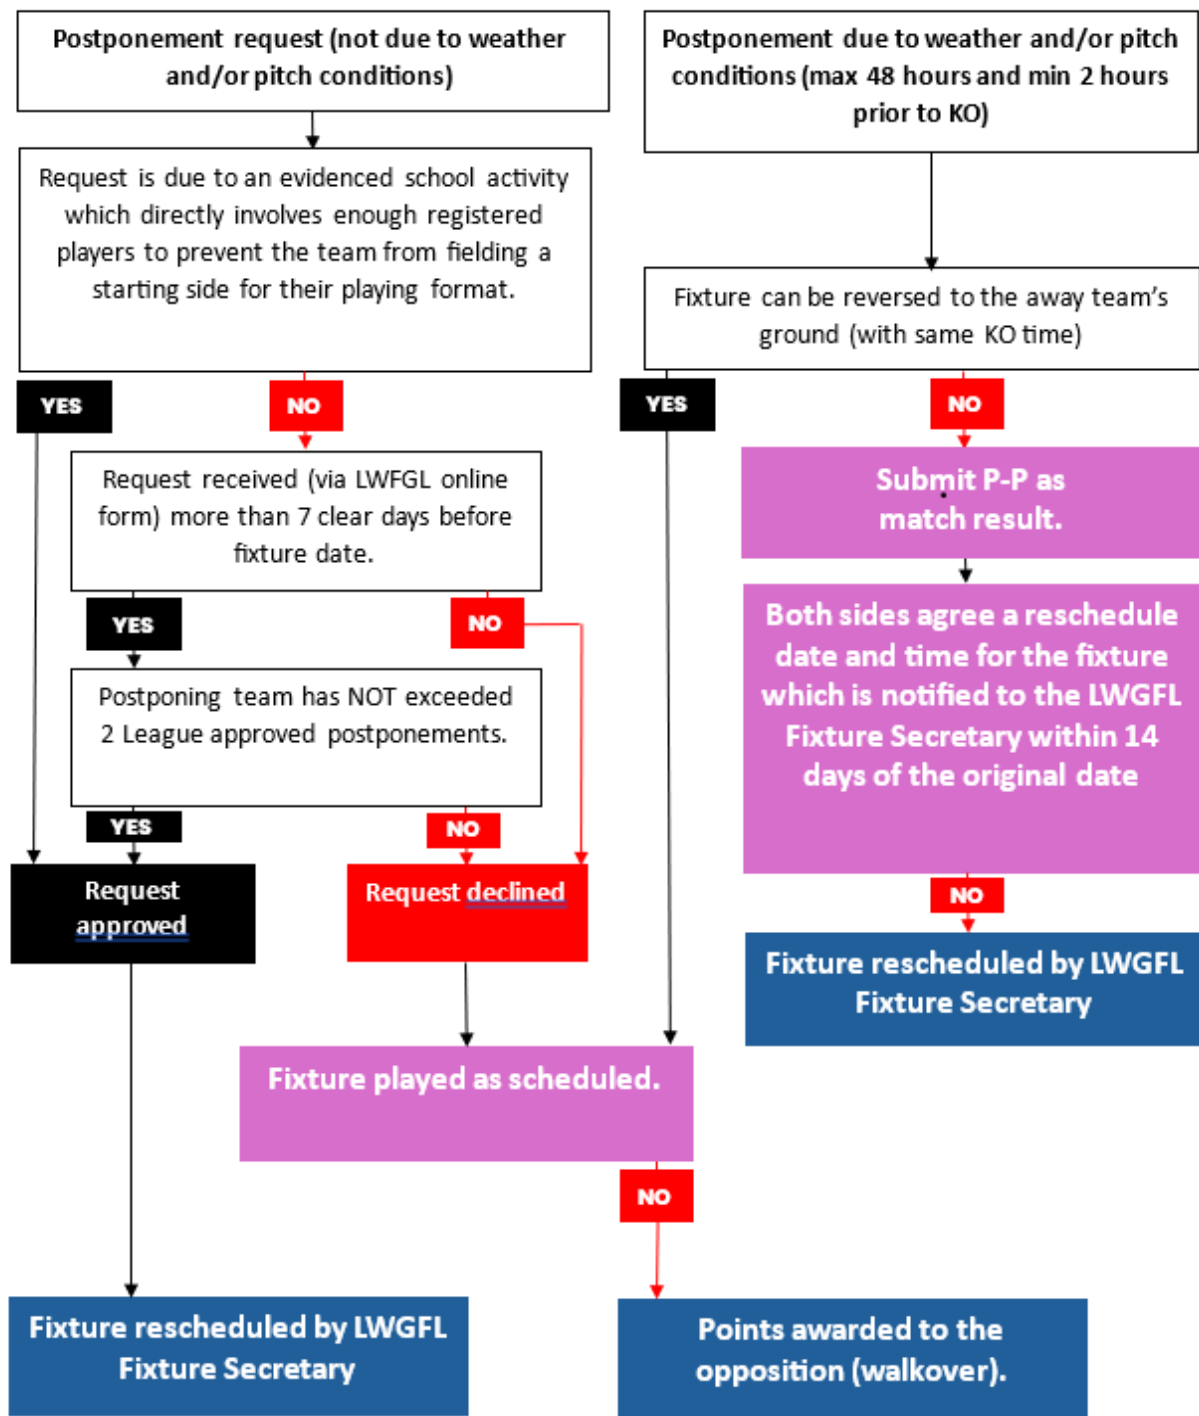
Postponement request (not due to weather and/or pitch conditions)

Request is due to an evidenced school activity which directly involves enough registered players to prevent the team from fielding a starting side for their playing format.

YES

NO

Request received (via LWFGL online form) more than 7 clear days before fixture date.

YES

NO

Postponing team has NOT exceeded 2 League approved postponements.

YES

NO

Request approved

Request declined

Postponement due to weather and/or pitch conditions (max 48 hours and min 2 hours prior to KO)

Fixture can be reversed to the away team's ground (with same KO time)

YES

NO

Submit P-P as match result.

Both sides agree a reschedule date and time for the fixture which is notified to the LWGFL Fixture Secretary within 14 days of the original date

NO

Fixture rescheduled by LWGFL Fixture Secretary

Fixture played as scheduled.

NO

Fixture rescheduled by LWGFL Fixture Secretary

Points awarded to the opposition (walkover).